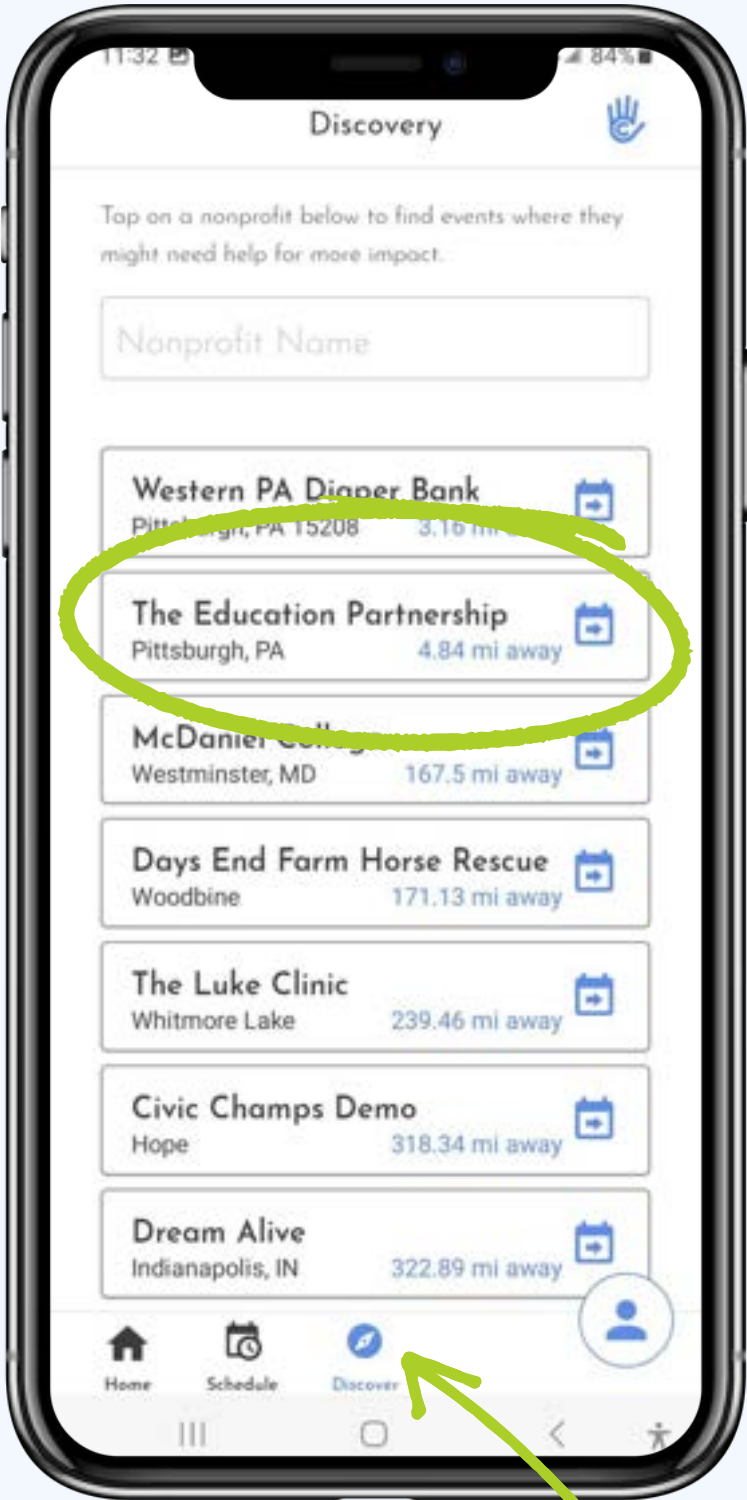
11:32

84%

Discovery

Tap on a nonprofit below to find events where they might need help for more impact.

Nonprofit Name

Western PA Diaper Bank
Pitt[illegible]gh, PA 15208 3.16 mi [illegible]

The Education Partnership
Pittsburgh, PA 4.84 mi away

McDaniel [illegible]
Westminster, MD 167.5 mi away

Days End Farm Horse Rescue
Woodbine 171.13 mi away

The Luke Clinic
Whitmore Lake 239.46 mi away

Civic Champs Demo
Hope 318.34 mi away

Dream Alive
Indianapolis, IN 322.89 mi away

Home Schedule Discover